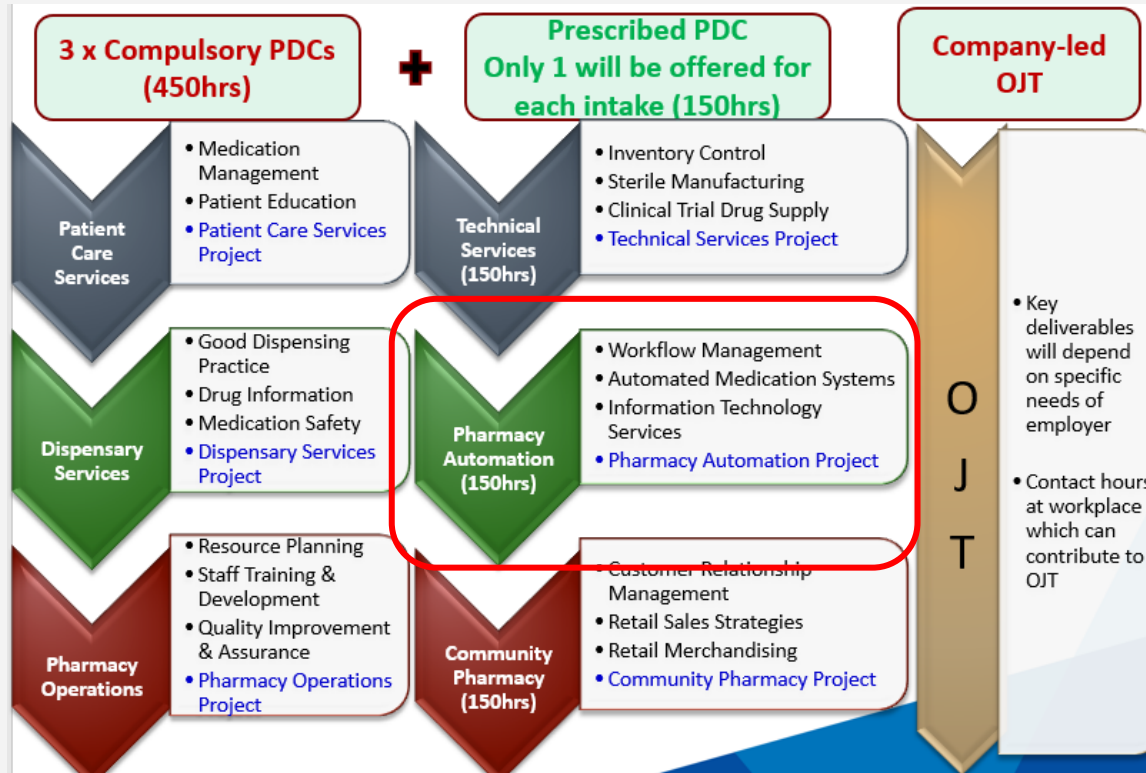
3 x Compulsory PDCs (450hrs)

Prescribed PDC
Only 1 will be offered for each intake (150hrs)

Company-led OJT

Patient Care Services
• Medication Management
• Patient Education
• Patient Care Services Project

Technical Services (150hrs)
• Inventory Control
• Sterile Manufacturing
• Clinical Trial Drug Supply
• Technical Services Project

Dispensary Services
• Good Dispensing Practice
• Drug Information
• Medication Safety
• Dispensary Services Project

Pharmacy Automation (150hrs)
• Workflow Management
• Automated Medication Systems
• Information Technology Services
• Pharmacy Automation Project

Pharmacy Operations
• Resource Planning
• Staff Training & Development
• Quality Improvement & Assurance
• Pharmacy Operations Project

Community Pharmacy (150hrs)
• Customer Relationship Management
• Retail Sales Strategies
• Retail Merchandising
• Community Pharmacy Project

O
J
T

• Key deliverables will depend on specific needs of employer

• Contact hours at workplace which can contribute to OJT